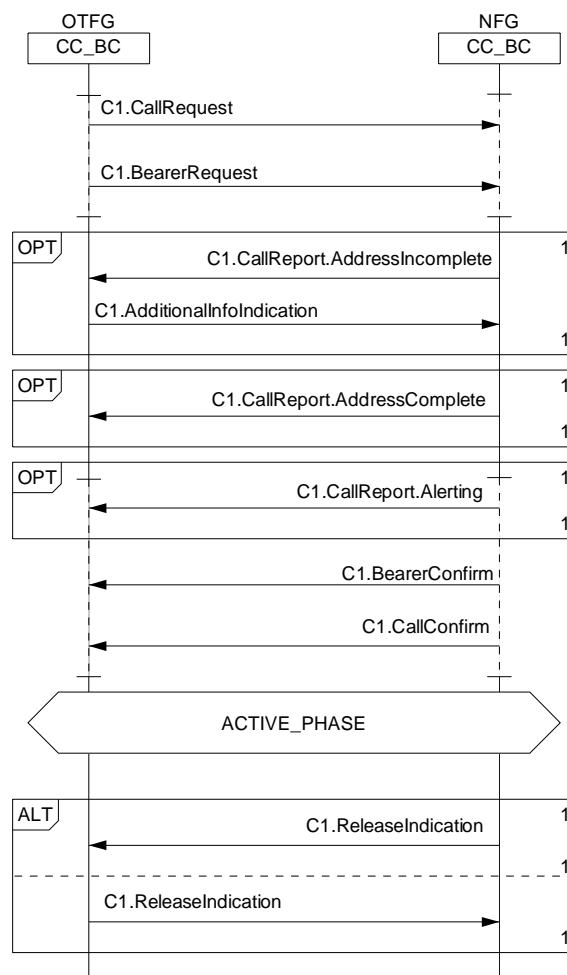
OTFG
CC_BC

NFG
CC_BC

C1.CallRequest

C1.BearerRequest

OPT

C1.CallReport.AddressIncomplete

C1.AdditionalInfoIndication

OPT

C1.CallReport.AddressComplete

OPT

C1.CallReport.Alerting

C1.BearerConfirm

C1.CallConfirm

ACTIVE_PHASE

ALT

C1.ReleaseIndication

C1.ReleaseIndication